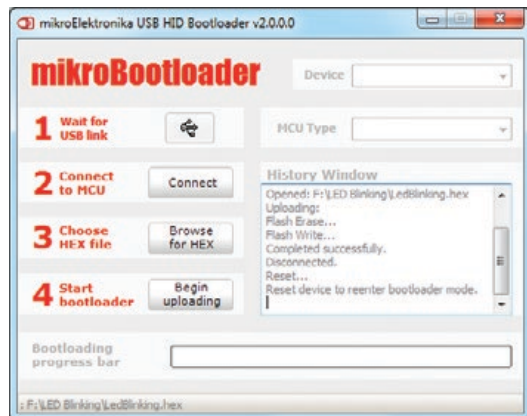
mikroElektronika USB HID Bootloader v2.0.0.0

mikroBootloader

Device

1 Wait for USB link

MCU Type

2 Connect to MCU

Connect

History Window

Opened: F:\LED Blinking\LedBlinking.hex
Uploading:
Flash Erase...
Flash Write...
Completed successfully.
Disconnected.
Reset...
Reset device to reenter bootloader mode.

3 Choose HEX file

Browse for HEX

4 Start bootloader

Begin uploading

Bootloading progress bar

: F:\LED Blinking\LedBlinking.hex